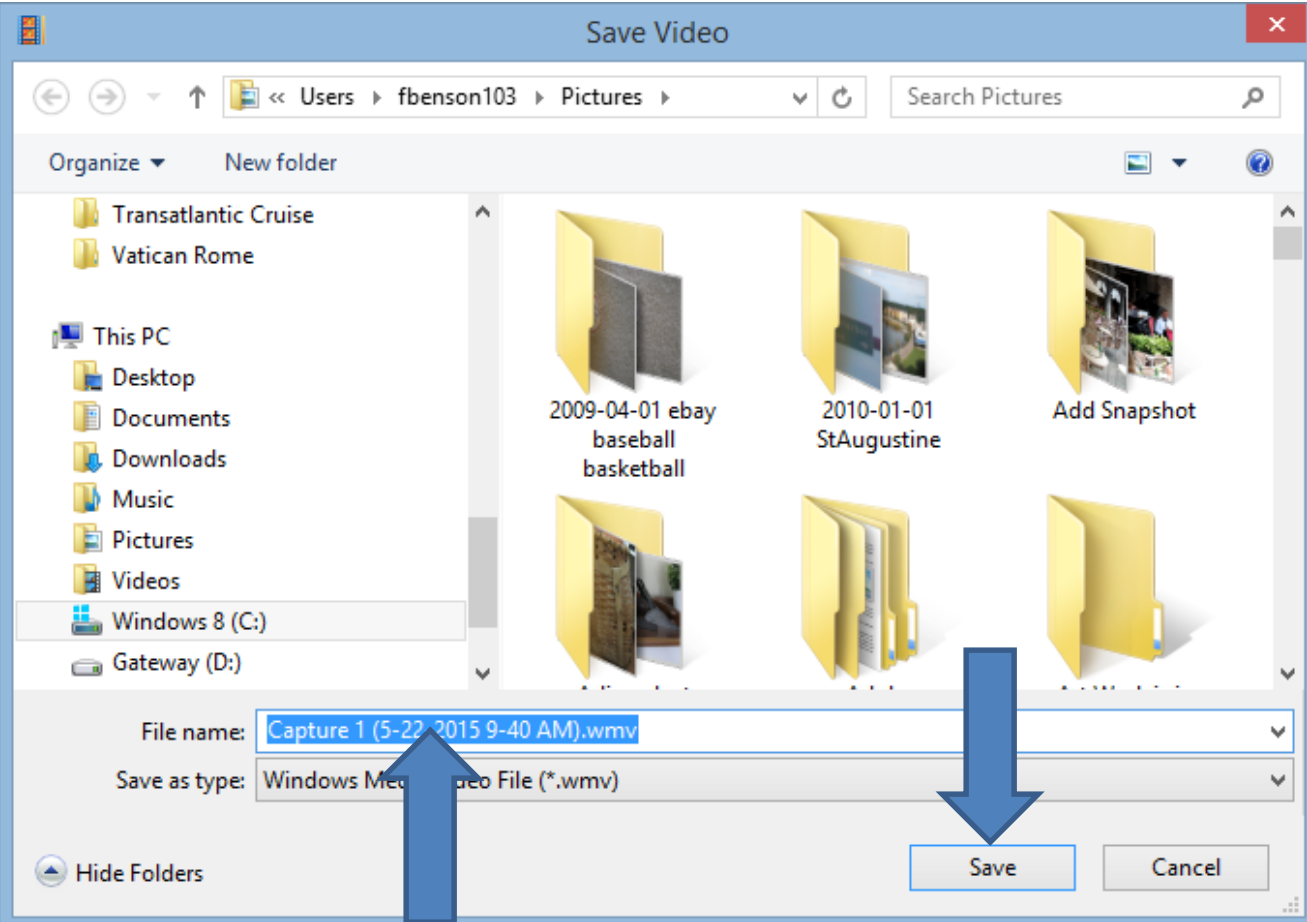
Save Video

« Users ▸ fbenson103 ▸ Pictures ▸

Search Pictures

Organize ▾ New folder

Transatlantic Cruise
Vatican Rome

This PC
Desktop
Documents
Downloads
Music
Pictures
Videos
Windows 8 (C:)
Gateway (D:)

2009-04-01 ebay baseball basketball

2010-01-01 StAugustine

Add Snapshot

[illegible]

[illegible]

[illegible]

File name: Capture 1 (5-22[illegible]2015 9-40 AM).wmv

Save as type: Windows Me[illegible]eo File (*.wmv)

Hide Folders

Save

Cancel